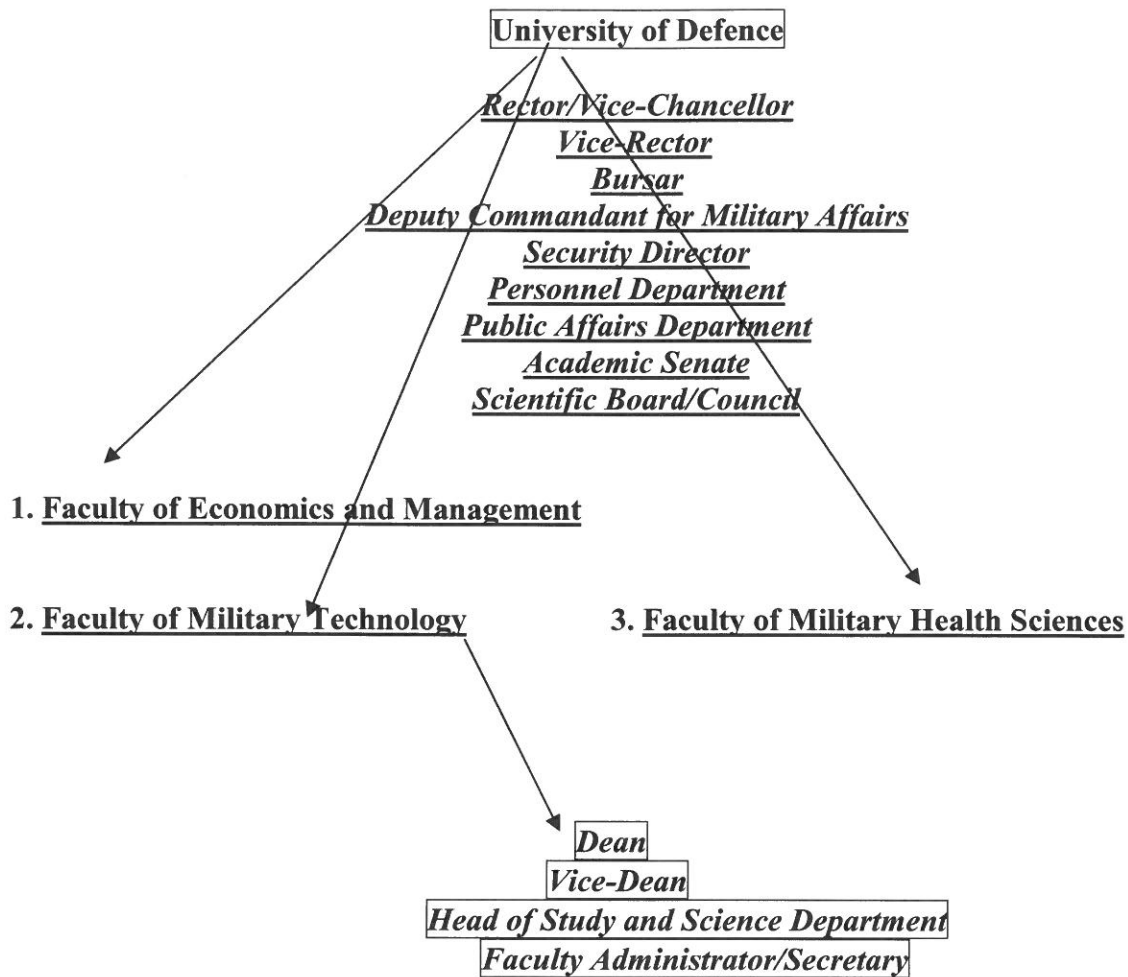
University of Defence

Rector/Vice-Chancellor
Vice-Rector
Bursar
Deputy Commandant for Military Affairs
Security Director
Personnel Department
Public Affairs Department
Academic Senate
Scientific Board/Council

1. Faculty of Economics and Management

2. Faculty of Military Technology

3. Faculty of Military Health Sciences

Dean
Vice-Dean
Head of Study and Science Department
Faculty Administrator/Secretary